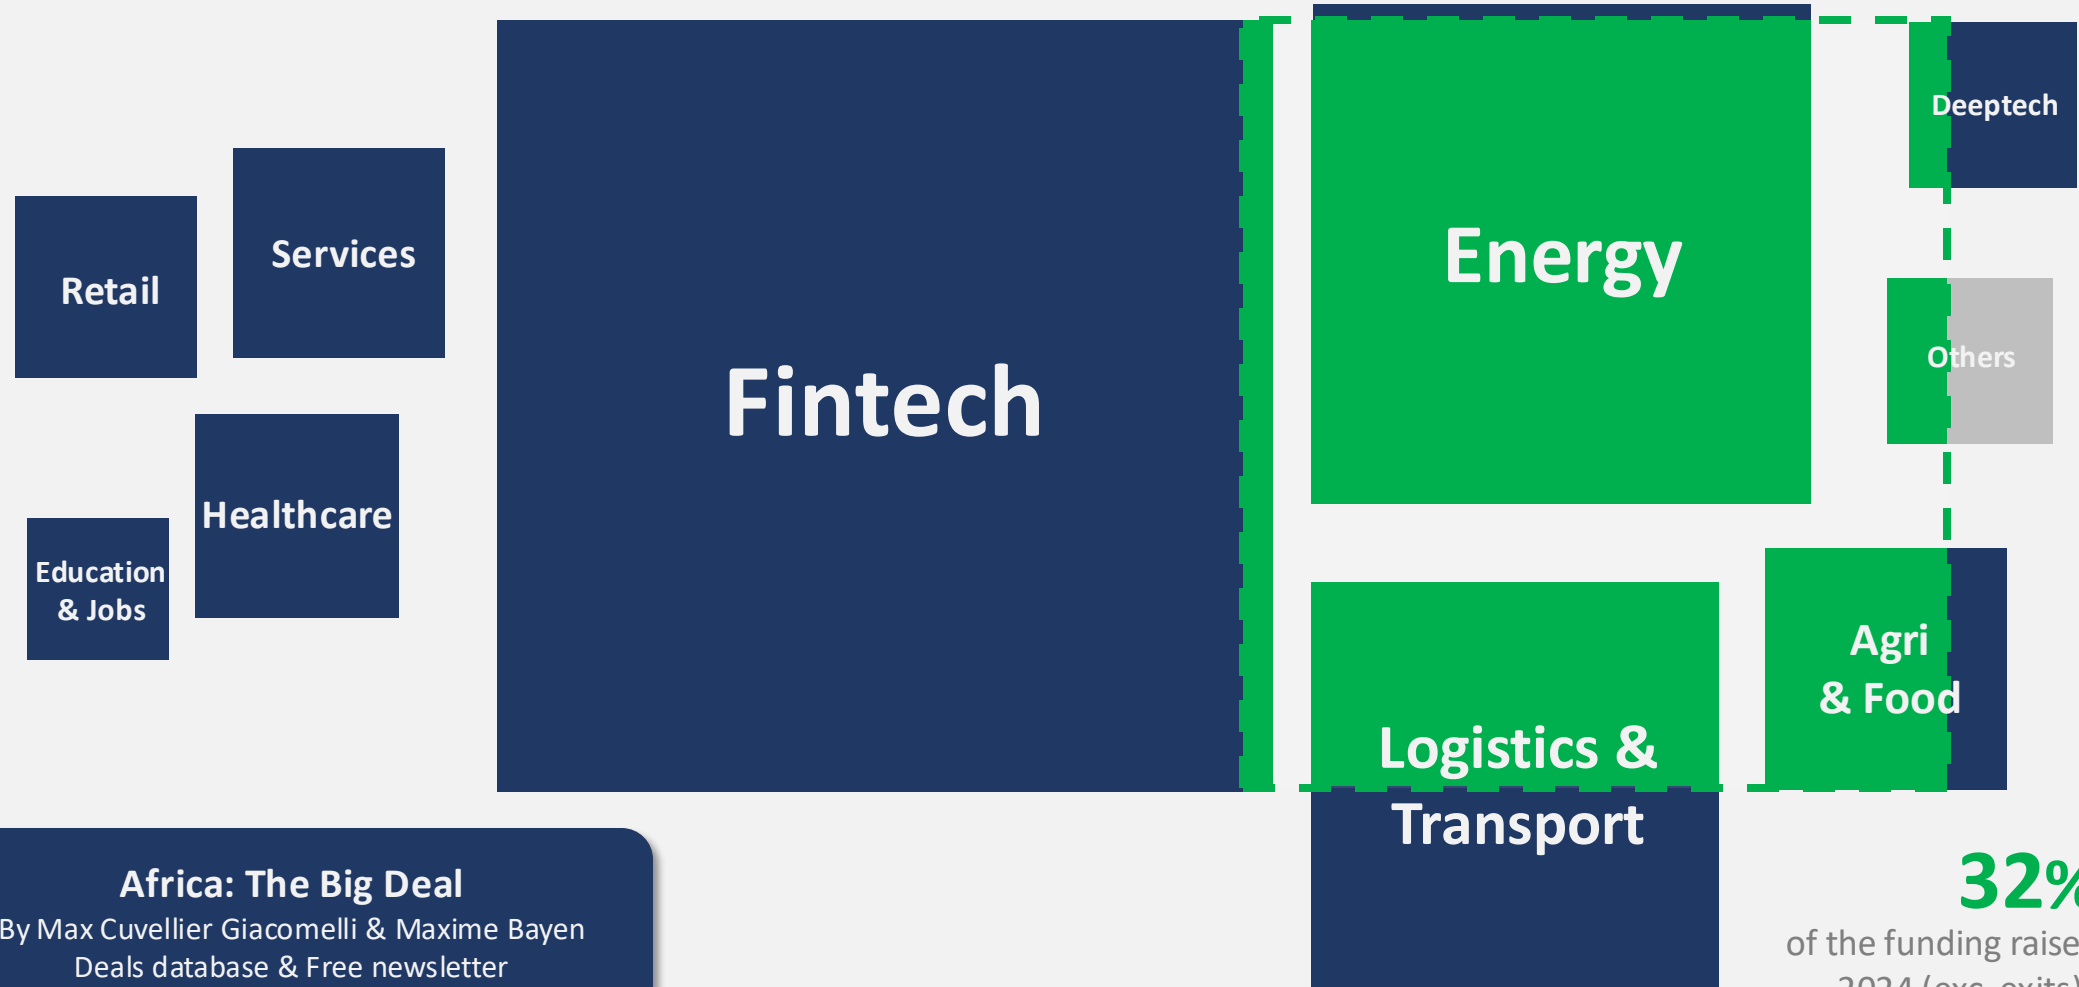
Retail

Services

Healthcare

Education & Jobs

Fintech

Energy

Deeptech

Others

Agri & Food

Logistics & Transport

Africa: The Big Deal
By Max Cuvellier Giacomelli & Maxime Bayen
Deals database & Free newsletter

32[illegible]
of the funding raise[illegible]
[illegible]